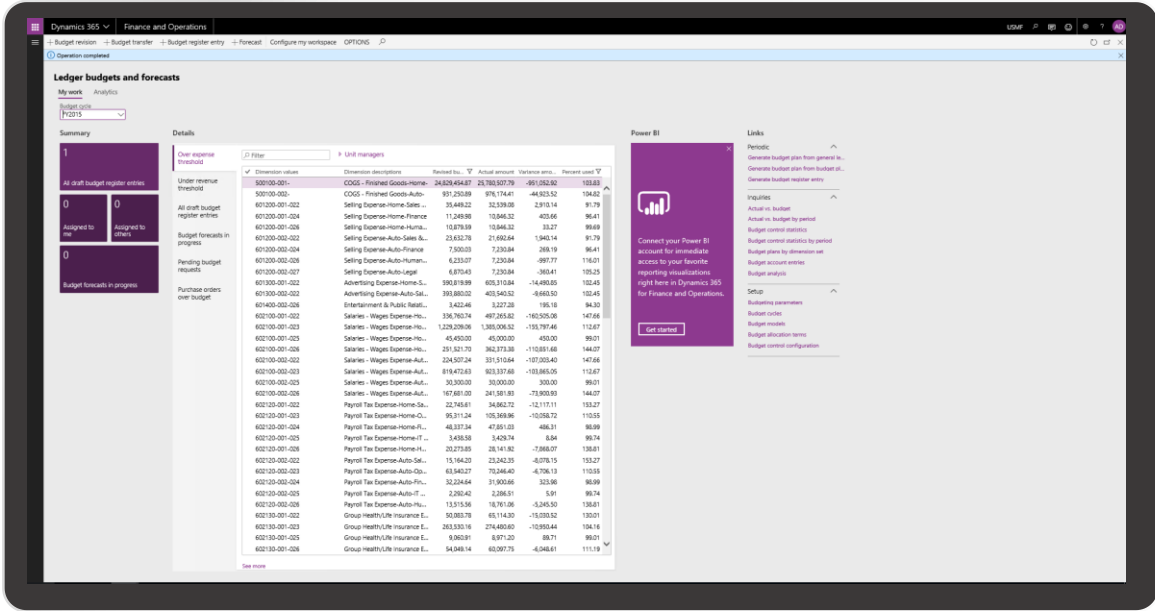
Dynamics 365 | Finance and Operations

USMF AD

+ Budget revision + Budget transfer + Budget register entry + Forecast Configure my workspace OPTIONS

Operation completed

Ledger budgets and forecasts

My work Analytics

Budget cycle
FY2015

Summary

1
All draft budget register entries

0
Assigned to me

0
Assigned to others

0
Budget forecasts in progress

Details

Over expense threshold

Under revenue threshold

All draft budget register entries

Budget forecasts in progress

Pending budget requests

Purchase orders over budget

Filter

Unit managers

| Dimension values | Dimension descriptions | Revised bu... | Actual amount | Variance amo... | Percent used |
|---|---|---|---|---|---|
| 500100-001- | COGS - Finished Goods-Home- | 24,829,454.87 | 25,780,507.79 | -951,052.92 | 103.83 |
| 500100-002- | COGS - Finished Goods-Auto- | 931,250.89 | 976,174.41 | -44,923.52 | 104.82 |
| 601200-001-022 | Selling Expense-Home-Sales ... | 35,449.22 | 32,539.08 | 2,910.14 | 91.79 |
| 601200-001-024 | Selling Expense-Home-Finance | 11,249.98 | 10,846.32 | 403.66 | 96.41 |
| 601200-001-026 | Selling Expense-Home-Huma... | 10,879.59 | 10,846.32 | 33.27 | 99.69 |
| 601200-002-022 | Selling Expense-Auto-Sales &... | 23,632.78 | 21,692.64 | 1,940.14 | 91.79 |
| 601200-002-024 | Selling Expense-Auto-Finance | 7,500.03 | 7,230.84 | 269.19 | 96.41 |
| 601200-002-026 | Selling Expense-Auto-Human... | 6,233.07 | 7,230.84 | -997.77 | 116.01 |
| 601200-002-027 | Selling Expense-Auto-Legal | 6,870.43 | 7,230.84 | -360.41 | 105.25 |
| 601300-001-022 | Advertising Expense-Home-S... | 590,819.99 | 605,310.84 | -14,490.85 | 102.45 |
| 601300-002-022 | Advertising Expense-Auto-Sal... | 393,880.02 | 403,540.52 | -9,660.50 | 102.45 |
| 601400-002-026 | Entertainment & Public Relati... | 3,422.46 | 3,227.28 | 195.18 | 94.30 |
| 602100-001-022 | Salaries - Wages Expense-Ho... | 336,760.74 | 497,265.82 | -160,505.08 | 147.66 |
| 602100-001-023 | Salaries - Wages Expense-Ho... | 1,229,209.06 | 1,385,006.52 | -155,797.46 | 112.67 |
| 602100-001-025 | Salaries - Wages Expense-Ho... | 45,450.00 | 45,000.00 | 450.00 | 99.01 |
| 602100-001-026 | Salaries - Wages Expense-Ho... | 251,521.70 | 362,373.38 | -110,851.68 | 144.07 |
| 602100-002-022 | Salaries - Wages Expense-Aut... | 224,507.24 | 331,510.64 | -107,003.40 | 147.66 |
| 602100-002-023 | Salaries - Wages Expense-Aut... | 819,472.63 | 923,337.68 | -103,865.05 | 112.67 |
| 602100-002-025 | Salaries - Wages Expense-Aut... | 30,300.00 | 30,000.00 | 300.00 | 99.01 |
| 602100-002-026 | Salaries - Wages Expense-Aut... | 167,681.00 | 241,581.93 | -73,900.93 | 144.07 |
| 602120-001-022 | Payroll Tax Expense-Home-Sa... | 22,745.61 | 34,862.72 | -12,117.11 | 153.27 |
| 602120-001-023 | Payroll Tax Expense-Home-O... | 95,311.24 | 105,369.96 | -10,058.72 | 110.55 |
| 602120-001-024 | Payroll Tax Expense-Home-Fi... | 48,337.34 | 47,851.03 | 486.31 | 98.99 |
| 602120-001-025 | Payroll Tax Expense-Home-IT ... | 3,438.58 | 3,429.74 | 8.84 | 99.74 |
| 602120-001-026 | Payroll Tax Expense-Home-H... | 20,273.85 | 28,141.92 | -7,868.07 | 138.81 |
| 602120-002-022 | Payroll Tax Expense-Auto-Sal... | 15,164.20 | 23,242.35 | -8,078.15 | 153.27 |
| 602120-002-023 | Payroll Tax Expense-Auto-Op... | 63,540.27 | 70,246.40 | -6,706.13 | 110.55 |
| 602120-002-024 | Payroll Tax Expense-Auto-Fin... | 32,224.64 | 31,900.66 | 323.98 | 98.99 |
| 602120-002-025 | Payroll Tax Expense-Auto-IT ... | 2,292.42 | 2,286.51 | 5.91 | 99.74 |
| 602120-002-026 | Payroll Tax Expense-Auto-Hu... | 13,515.56 | 18,761.06 | -5,245.50 | 138.81 |
| 602130-001-022 | Group Health/Life Insurance E... | 50,083.78 | 65,114.30 | -15,030.52 | 130.01 |
| 602130-001-023 | Group Health/Life Insurance E... | 263,530.16 | 274,480.60 | -10,950.44 | 104.16 |
| 602130-001-025 | Group Health/Life Insurance E... | 9,060.91 | 8,971.20 | 89.71 | 99.01 |
| 602130-001-026 | Group Health/Life Insurance E... | 54,049.14 | 60,097.75 | -6,048.61 | 111.19 |

See more

Power BI

Connect your Power BI account for immediate access to your favorite reporting visualizations right here in Dynamics 365 for Finance and Operations.

Get started

Links

Periodic
Generate budget plan from general le...
Generate budget plan from budget pl...
Generate budget register entry

Inquiries
Actual vs. budget
Actual vs. budget by period
Budget control statistics
Budget control statistics by period
Budget plans by dimension set
Budget account entries
Budget analysis

Setup
Budgeting parameters
Budget cycles
Budget models
Budget allocation terms
Budget control configuration